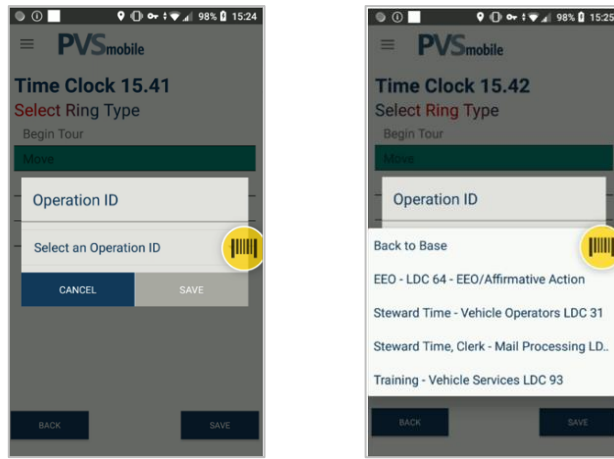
98% 15:24

PVSmobile

Time Clock 15.41
Select Ring Type
Begin Tour
Move

Operation ID
Select an Operation ID
CANCEL
SAVE

BACK
SAVE

98% 15:25

PVSmobile

Time Clock 15.42
Select Ring Type
Begin Tour
Move

Operation ID
Back to Base
EEO - LDC 64 - EEO/Affirmative Action
Steward Time - Vehicle Operators LDC 31
Steward Time, Clerk - Mail Processing LD..
Training - Vehicle Services LDC 93

BACK
SAVE